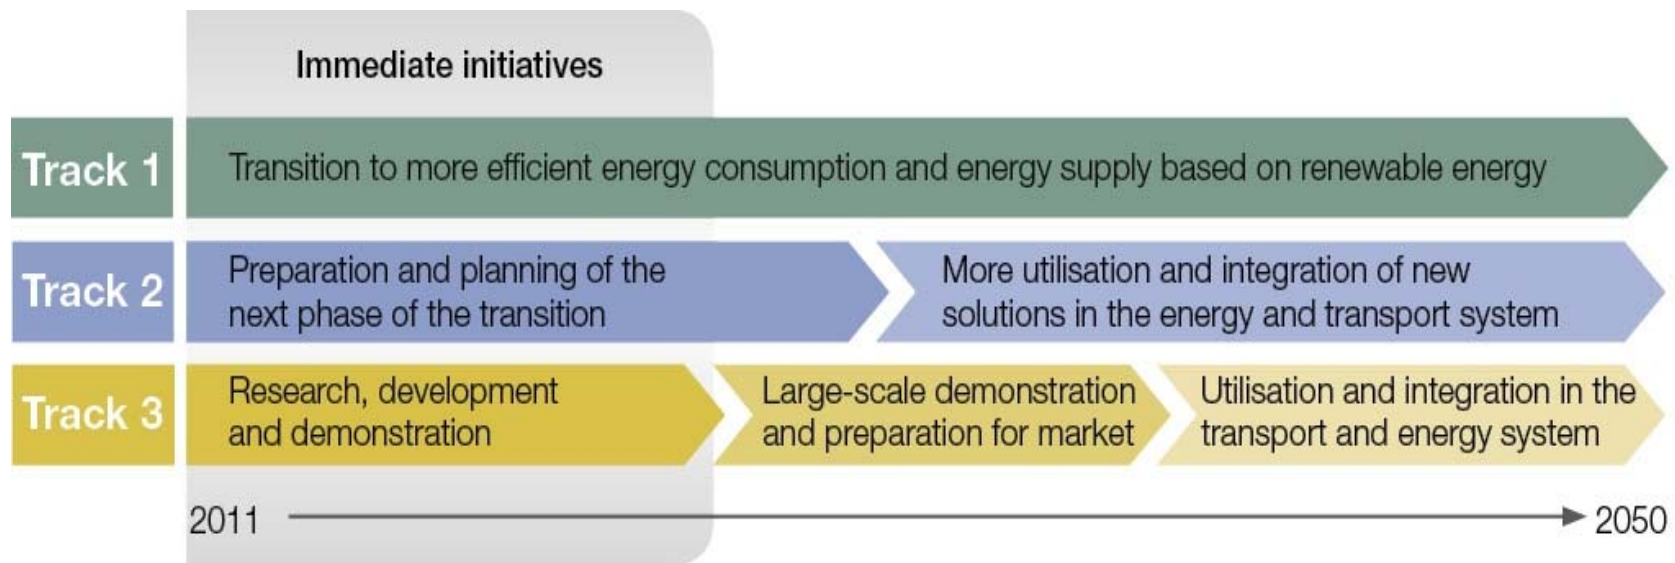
Immediate initiatives

Track 1
Transition to more efficient energy consumption and energy supply based on renewable energy

Track 2
Preparation and planning of the next phase of the transition
More utilisation and integration of new solutions in the energy and transport system

Track 3
Research, development and demonstration
Large-scale demonstration and preparation for market
Utilisation and integration in the transport and energy system

2011
2050